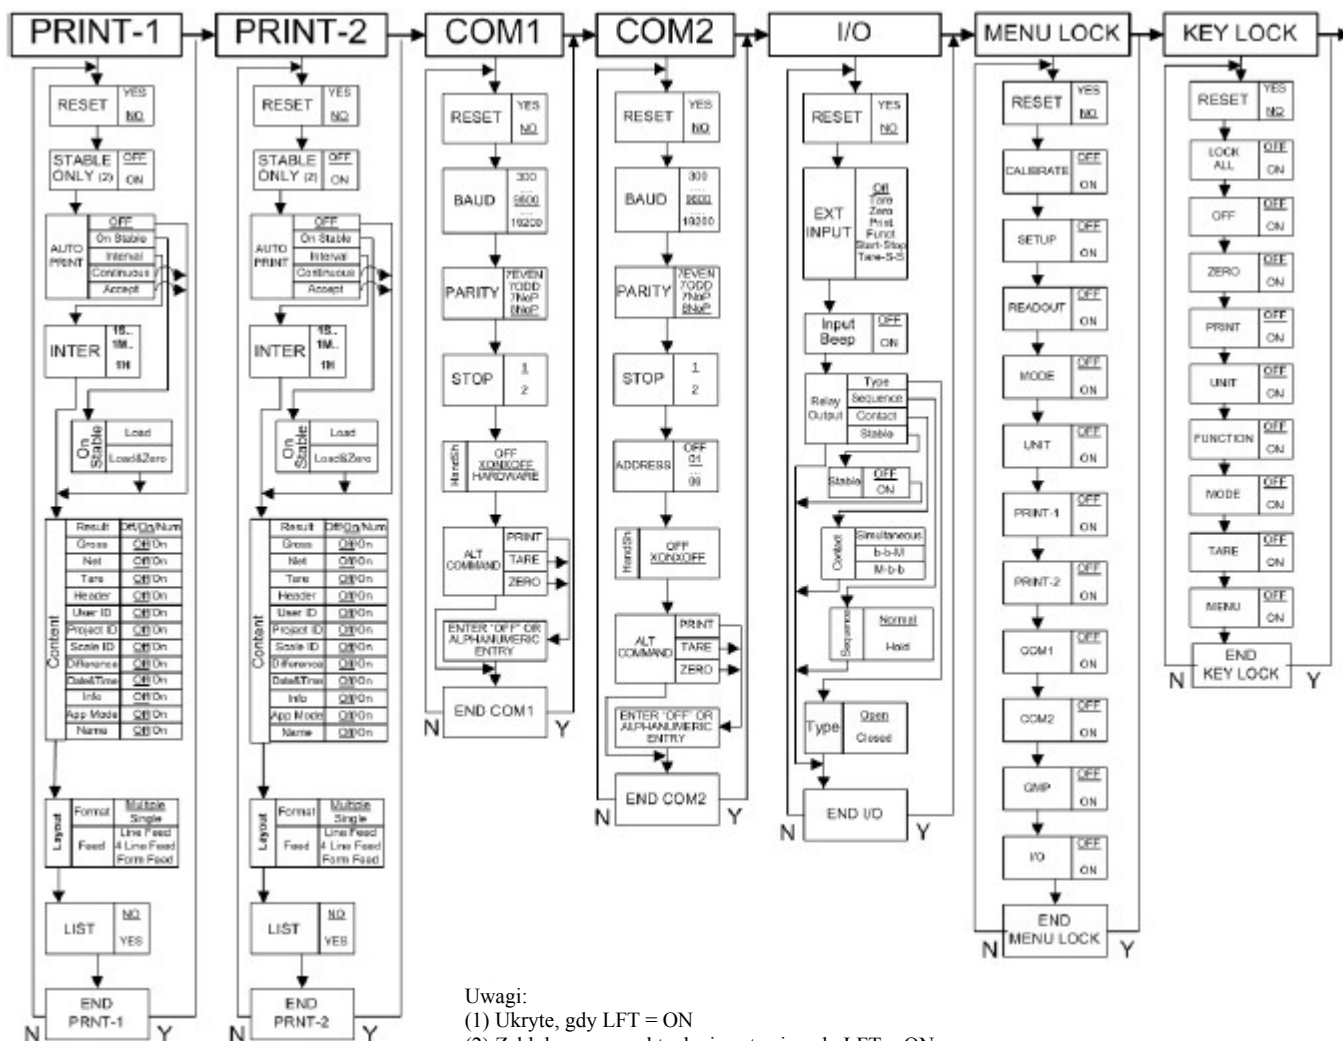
PRINT-1
RESET YES NO
STABLE ONLY (2) OFF ON
AUTO PRINT OFF On Stable Interval Continuous Accept
INTER 1S.. 1M.. 1H
On Stable Load Load&Zero
Content
| Result | Off/On/Num |
|---|---|
| Gross | Off/On |
| Net | Off/On |
| Tare | Off/On |
| Header | Off/On |
| User ID | Off/On |
| Project ID | Off/On |
| Scale ID | Off/On |
| Difference | Off/On |
| Date&Time | Off/On |
| Info | Off/On |
| App Mode | Off/On |
| Name | Off/On |
Layout Format Multiple Single Feed Line Feed 4 Line Feed Form Feed
LIST NO YES
END PRNT-1
N Y

PRINT-2
RESET YES NO
STABLE ONLY (2) OFF ON
AUTO PRINT OFF On Stable Interval Continuous Accept
INTER 1S.. 1M.. 1H
On Stable Load Load&Zero
Content
| Result | Off/On/Num |
|---|---|
| Gross | Off/On |
| Net | Off/On |
| Tare | Off/On |
| Header | Off/On |
| User ID | Off/On |
| Project ID | Off/On |
| Scale ID | Off/On |
| Difference | Off/On |
| Date&Time | Off/On |
| Info | Off/On |
| App Mode | Off/On |
| Name | Off/On |
Layout Format Multiple Single Feed Line Feed 4 Line Feed Form Feed
LIST NO YES
END PRNT-2
N Y

COM1
RESET YES NO
BAUD 300 .... 9600 .... 19200
PARITY 7EVEN 7ODD 7NoP 8NoP
STOP 1 2
HandSh OFF XON/XOFF HARDWARE
ALT COMMAND PRINT TARE ZERO
ENTER "OFF" OR ALPHANUMERIC ENTRY
END COM1
N Y

COM2
RESET YES NO
BAUD 300 .... 9600 .... 19200
PARITY 7EVEN 7ODD 7NoP 8NoP
STOP 1 2
ADDRESS OFF 01 ... 99
HandSh OFF XON/XOFF
ALT COMMAND PRINT TARE ZERO
ENTER "OFF" OR ALPHANUMERIC ENTRY
END COM2
N Y

I/O
RESET YES NO
EXT INPUT Off Tare Zero Print Funct Start-Stop Tare-S-S
Input Beep OFF ON
Relay Output Type Sequence Contact Stable
Stable OFF ON
Contact Simultaneous b-b-M M-b-b
Sequence Normal Hold
Type Open Closed
END I/O
N Y

MENU LOCK
RESET YES NO
CALIBRATE OFF ON
SETUP OFF ON
READOUT OFF ON
MODE OFF ON
UNIT OFF ON
PRINT-1 OFF ON
PRINT-2 OFF ON
COM1 OFF ON
COM2 OFF ON
GMP OFF ON
I/O OFF ON
END MENU LOCK
N Y

KEY LOCK
RESET YES NO
LOCK ALL OFF ON
OFF OFF ON
ZERO OFF ON
PRINT OFF ON
UNIT OFF ON
FUNCTION OFF ON
MODE OFF ON
TARE OFF ON
MENU OFF ON
END KEY LOCK
N Y

Uwagi:
(1) Ukryte, gdy LFT = ON
(2) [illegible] LFT = ON